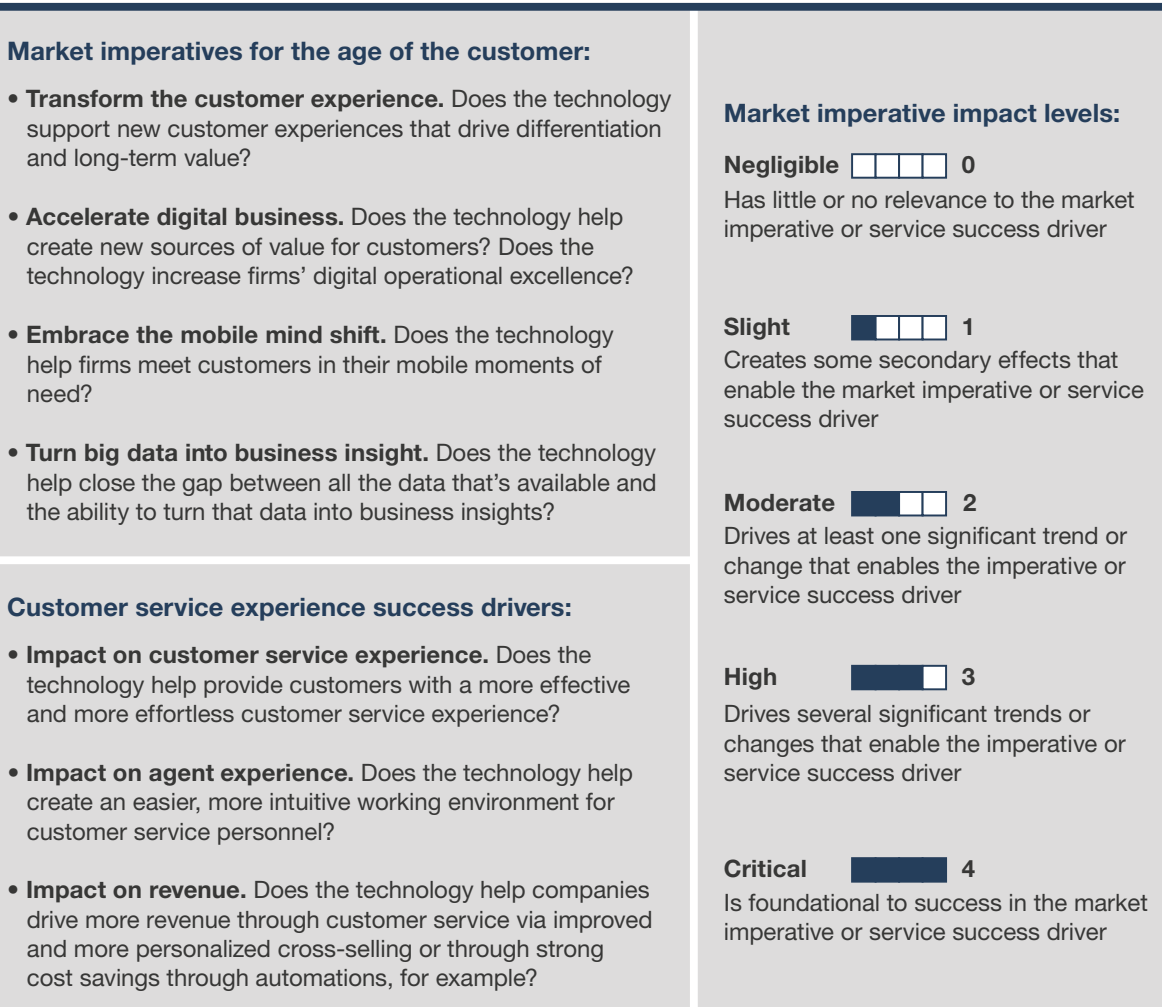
**Market imperatives for the age of the customer:**

• **Transform the customer experience.** Does the technology support new customer experiences that drive differentiation and long-term value?

• **Accelerate digital business.** Does the technology help create new sources of value for customers? Does the technology increase firms' digital operational excellence?

• **Embrace the mobile mind shift.** Does the technology help firms meet customers in their mobile moments of need?

• **Turn big data into business insight.** Does the technology help close the gap between all the data that's available and the ability to turn that data into business insights?

**Customer service experience success drivers:**

• **Impact on customer service experience.** Does the technology help provide customers with a more effective and more effortless customer service experience?

• **Impact on agent experience.** Does the technology help create an easier, more intuitive working environment for customer service personnel?

• **Impact on revenue.** Does the technology help companies drive more revenue through customer service via improved and more personalized cross-selling or through strong cost savings through automations, for example?

**Market imperative impact levels:**

**Negligible** 0
Has little or no relevance to the market imperative or service success driver

**Slight** 1
Creates some secondary effects that enable the market imperative or service success driver

**Moderate** 2
Drives at least one significant trend or change that enables the imperative or service success driver

**High** 3
Drives several significant trends or changes that enable the imperative or service success driver

**Critical** 4
Is foundational to success in the market imperative or service success driver